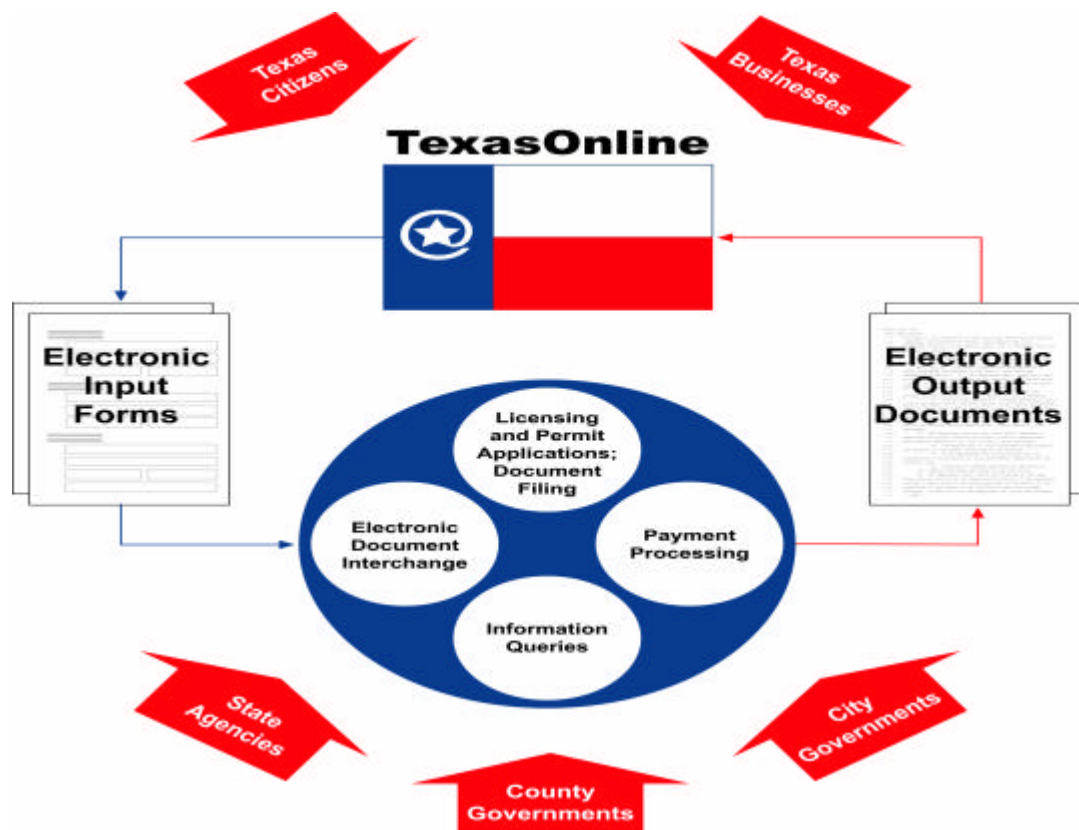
Texas Citizens

Texas Businesses

TexasOnline

Electronic Input Forms

Electronic Output Documents

Licensing and Permit Applications; Document Filing

Electronic Document Interchange

Payment Processing

Information Queries

State Agencies

City Governments

County Governments